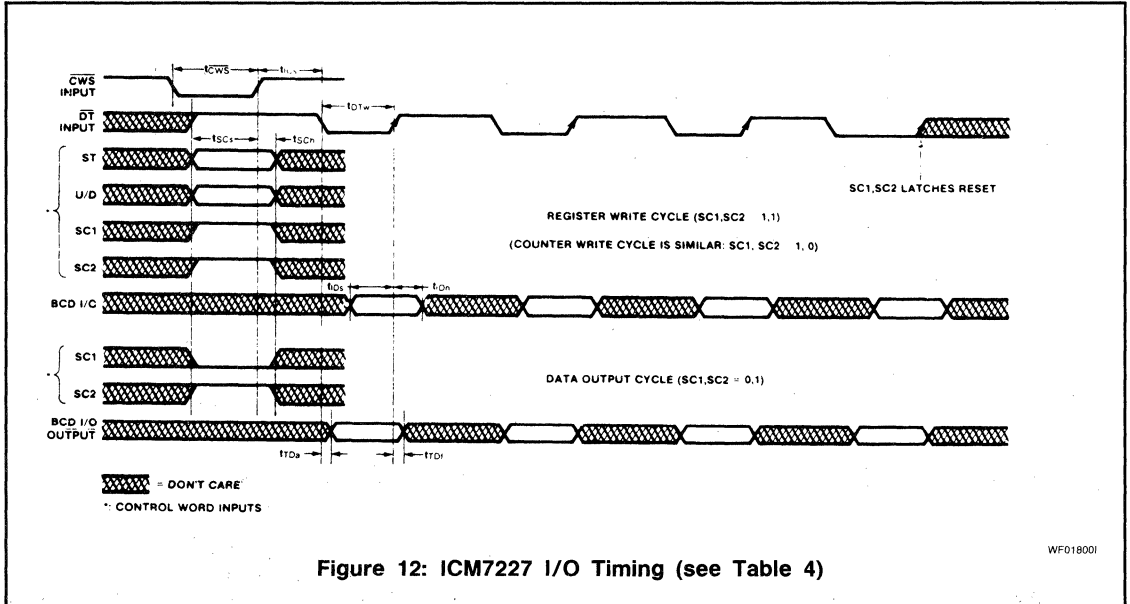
$\overline{CWS}$ INPUT

$t_{\overline{CWS}}$

$t_{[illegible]}$

$\overline{DT}$ INPUT

$t_{DTw}$

$t_{SCs}$

$t_{SCh}$

ST

U/D

SC1

SC2

SC1,SC2 LATCHES RESET

REGISTER WRITE CYCLE (SC1,SC2 1,1)

(COUNTER WRITE CYCLE IS SIMILAR: SC1, SC2 1, 0)

BCD I/C

$t_{IDs}$

$t_{IDh}$

SC1

SC2

DATA OUTPUT CYCLE (SC1,SC2 = 0,1)

BCD I/O OUTPUT

$t_{TDa}$

$t_{TDi}$

= DON'T CARE

*: CONTROL WORD INPUTS

WF018001

Figure 12: ICM7227 I/O Timing (see Table 4)